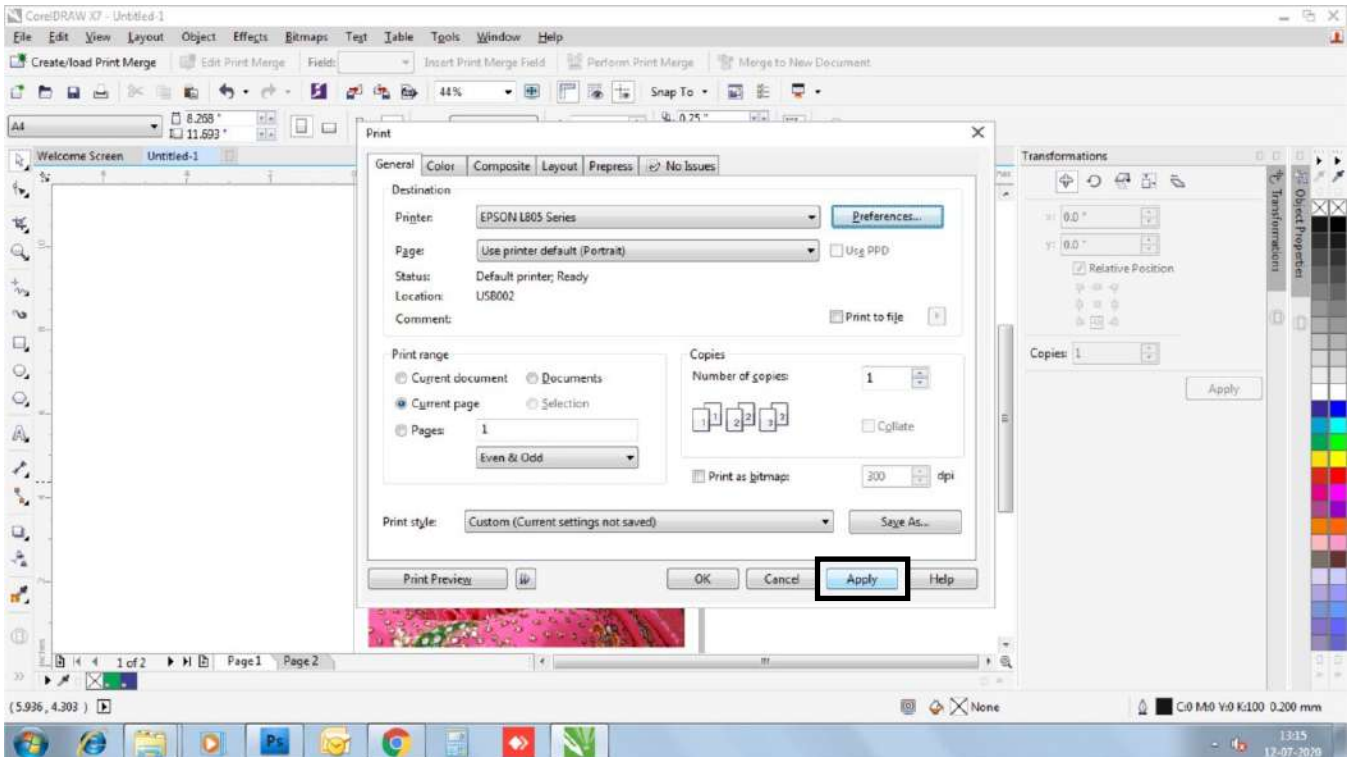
CorelDRAW X7 - Untitled-1

File Edit View Layout Object Effects Bitmaps Text Table Tools Window Help

Create/load Print Merge Edit Print Merge Field: Insert Print Merge Field Perform Print Merge Merge to New Document

44% Snap To

A4 8.268" 11.693" 0.25"

Welcome Screen Untitled-1

Print

General Color Composite Layout Prepress No Issues

Destination

Printer: EPSON L805 Series Preferences...

Page: Use printer default (Portrait) Use PPD

Status: Default printer; Ready

Location: USB002

Comment: Print to file

Print range

Current document Documents

Current page Selection

Pages: 1

Even & Odd

Copies

Number of copies: 1

Collate

Print as bitmap: 300 dpi

Print style: Custom (Current settings not saved) Save As...

Print Preview OK Cancel Apply Help

Transformations

x: 0.0"

y: 0.0"

Relative Position

Copies: 1

Apply

Transformations Object Properties

1 of 2 Page 1 Page 2

(5.936, 4.303)

None

C:0 M:0 Y:0 K:100 0.200 mm

13:15 12-07-2020